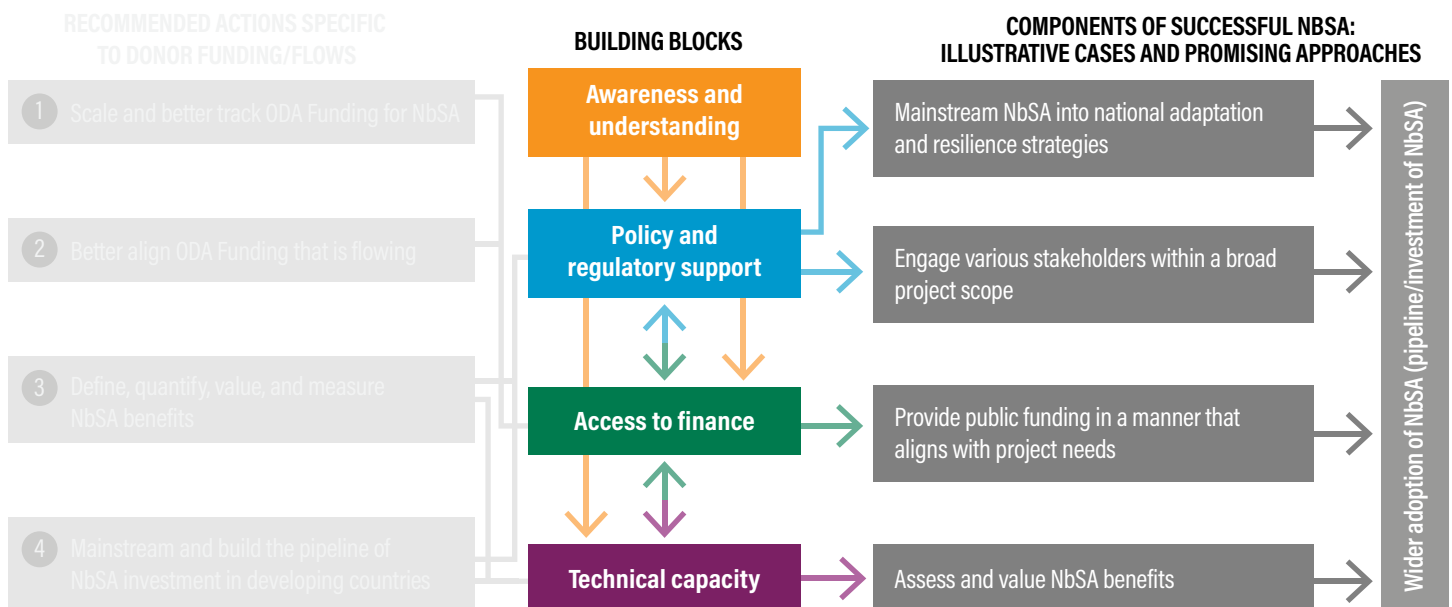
RECOMMENDED ACTIONS SPECIFIC TO DONOR FUNDING/FLOWS

1 Scale and better track ODA Funding for NbSA

2 Better align ODA Funding that is flowing

3 Define, quantify, value, and measure NbSA benefits

4 Mainstream and build the pipeline of NbSA investment in developing countries

BUILDING BLOCKS

Awareness and understanding

Policy and regulatory support

Access to finance

Technical capacity

COMPONENTS OF SUCCESSFUL NBSA: ILLUSTRATIVE CASES AND PROMISING APPROACHES

Mainstream NbSA into national adaptation and resilience strategies

Engage various stakeholders within a broad project scope

Provide public funding in a manner that aligns with project needs

Assess and value NbSA benefits

Wider adoption of NbSA (pipeline/investment of NbSA)